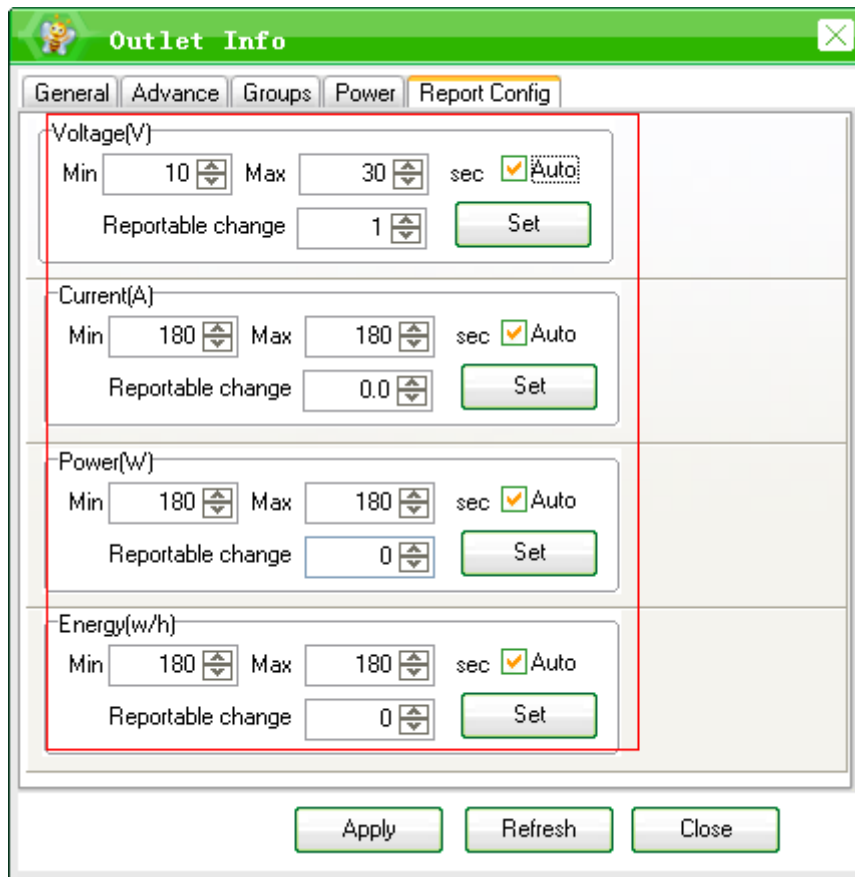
Outlet Info

General | Advance | Groups | Power | Report Config

Voltage(V)
Min 10 Max 30 sec Auto
Reportable change 1 Set

Current(A)
Min 180 Max 180 sec Auto
Reportable change 0.0 Set

Power(W)
Min 180 Max 180 sec Auto
Reportable change 0 Set

Energy(w/h)
Min 180 Max 180 sec Auto
Reportable change 0 Set

Apply Refresh Close